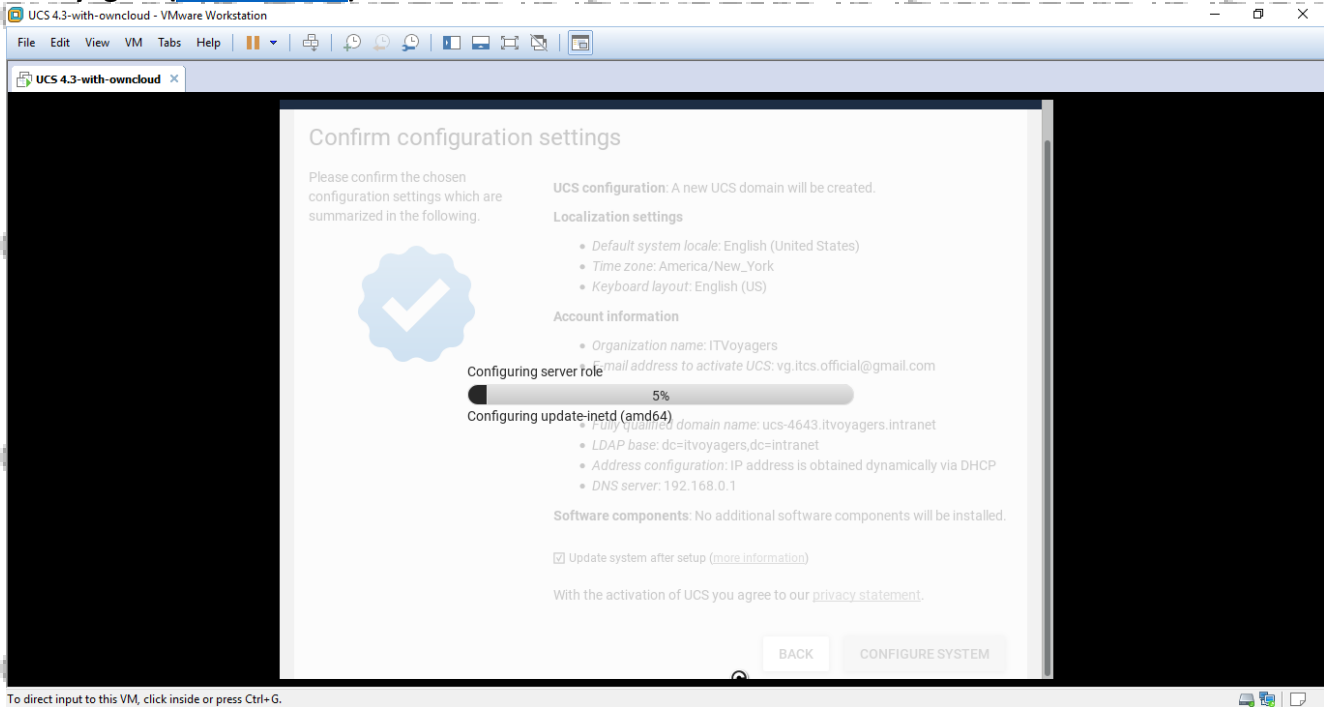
UCS 4.3-with-owncloud - VMware Workstation

File Edit View VM Tabs Help

UCS 4.3-with-owncloud ×

Confirm configuration settings

Please confirm the chosen configuration settings which are summarized in the following.

UCS configuration: A new UCS domain will be created.

Localization settings

- Default system locale: English (United States)
- Time zone: America/New_York
- Keyboard layout: English (US)

Account information

- Organization name: ITVoyagers
- E-mail address to activate UCS: vg.itcs.official@gmail.com

Configuring server role

5%

Configuring update-inetd (amd64)

- Fully qualified domain name: ucs-4643.itvoyagers.intranet
- LDAP base: dc=itvoyagers,dc=intranet
- Address configuration: IP address is obtained dynamically via DHCP
- DNS server: 192.168.0.1

Software components: No additional software components will be installed.

Update system after setup (more information)

With the activation of UCS you agree to our privacy statement.

BACK CONFIGURE SYSTEM

To direct input to this VM, click inside or press Ctrl+G.